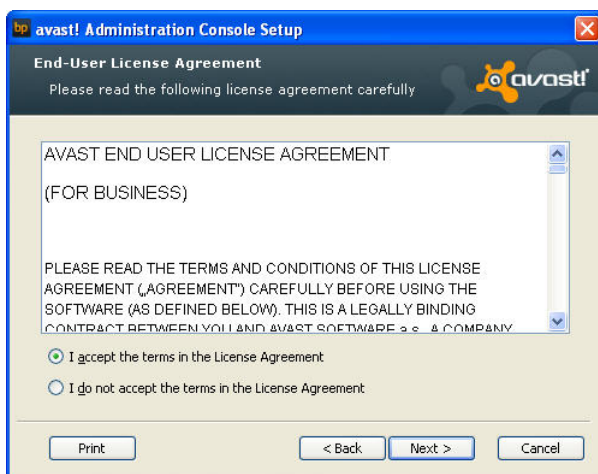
bp avast! Administration Console Setup

End-User License Agreement

Please read the following license agreement carefully

avast!

AVAST END USER LICENSE AGREEMENT

(FOR BUSINESS)

PLEASE READ THE TERMS AND CONDITIONS OF THIS LICENSE AGREEMENT („AGREEMENT") CAREFULLY BEFORE USING THE SOFTWARE (AS DEFINED BELOW). THIS IS A LEGALLY BINDING CONTRACT BETWEEN YOU AND AVAST SOFTWARE a.s., A COMPANY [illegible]

I accept the terms in the License Agreement

I do not accept the terms in the License Agreement

Print

< Back

Next >

Cancel